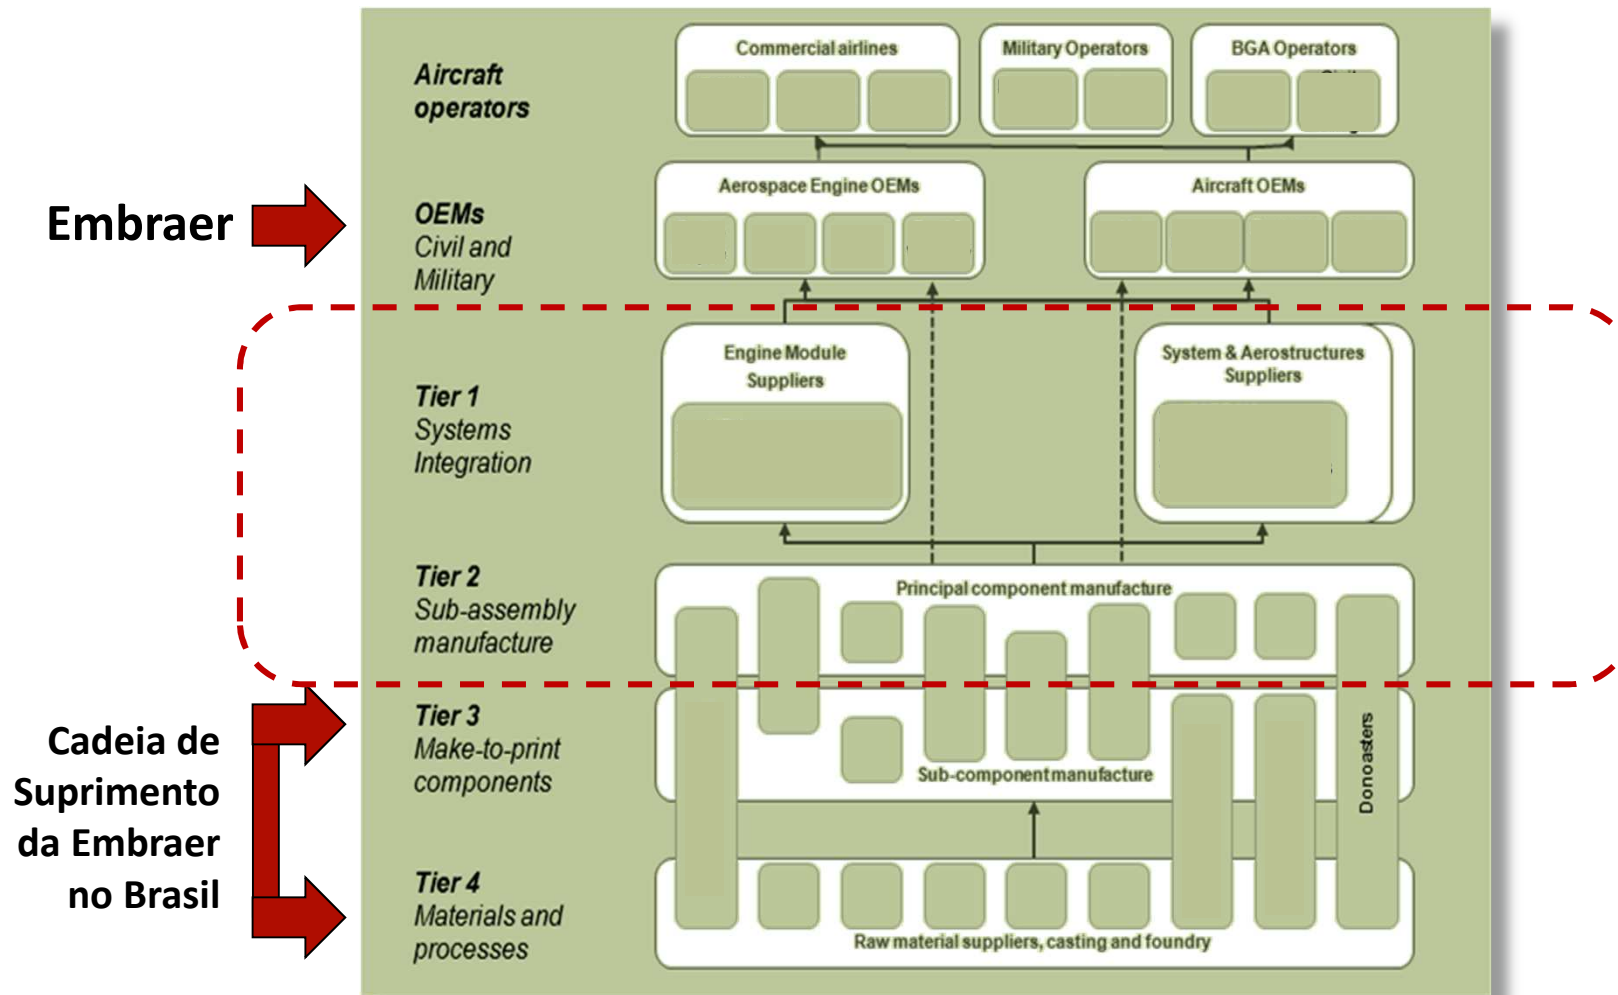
Embraer

Cadeia de Suprimento da Embraer no Brasil

Aircraft operators

Commercial airlines

Military Operators

BGA Operators

OEMs
Civil and Military

Aerospace Engine OEMs

Aircraft OEMs

Tier 1
Systems Integration

Engine Module Suppliers

System & Aerostructures Suppliers

Tier 2
Sub-assembly manufacture

Principal component manufacture

Tier 3
Make-to-print components

Sub-component manufacture

Donoasters

Tier 4
Materials and processes

Raw material suppliers, casting and foundry